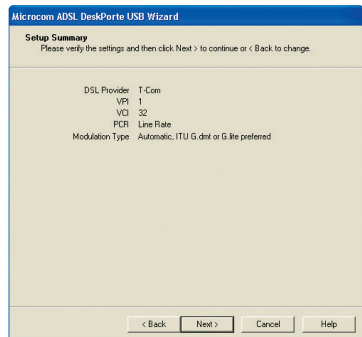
Microcom ADSL DeskPorte USB Wizard

Setup Summary
Please verify the settings and then click Next > to continue or < Back to change.

| | |
|---|---|
| DSL Provider | T-Com |
| VPI | 1 |
| VCI | 32 |
| PCR | Line Rate |
| Modulation Type | Automatic, ITU G.dmt or G.lite preferred |

< Back
Next >
Cancel
Help